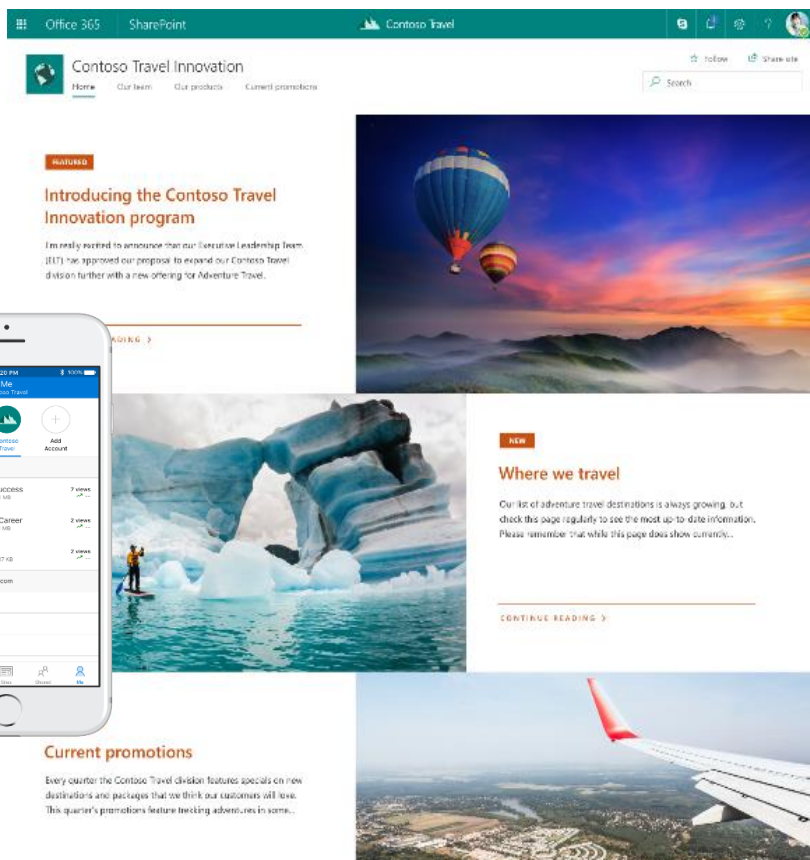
Office 365 SharePoint

Contoso Travel

Contoso Travel Innovation

Home Our team Our products Current promotions

Follow Share site

Search

FEATURED

Introducing the Contoso Travel Innovation program

I'm really excited to announce that our Executive Leadership Team (ELT) has approved our proposal to expand our Contoso Travel division further with a new offering for Adventure Travel.

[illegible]ADING >

20 PM 100%

Me

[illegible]oso Travel

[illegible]ontoso Travel

Add Account

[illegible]uccess 7 views

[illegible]Career 2 views

2 views

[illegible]com

NEW

Where we travel

Our list of adventure travel destinations is always growing, but check this page regularly to see the most up-to-date information. Please remember that while this page does show currently...

CONTINUE READING >

Current promotions

Every quarter the Contoso Travel division features specials on new destinations and packages that we think our customers will love. This quarter's promotions feature trekking adventures in some...